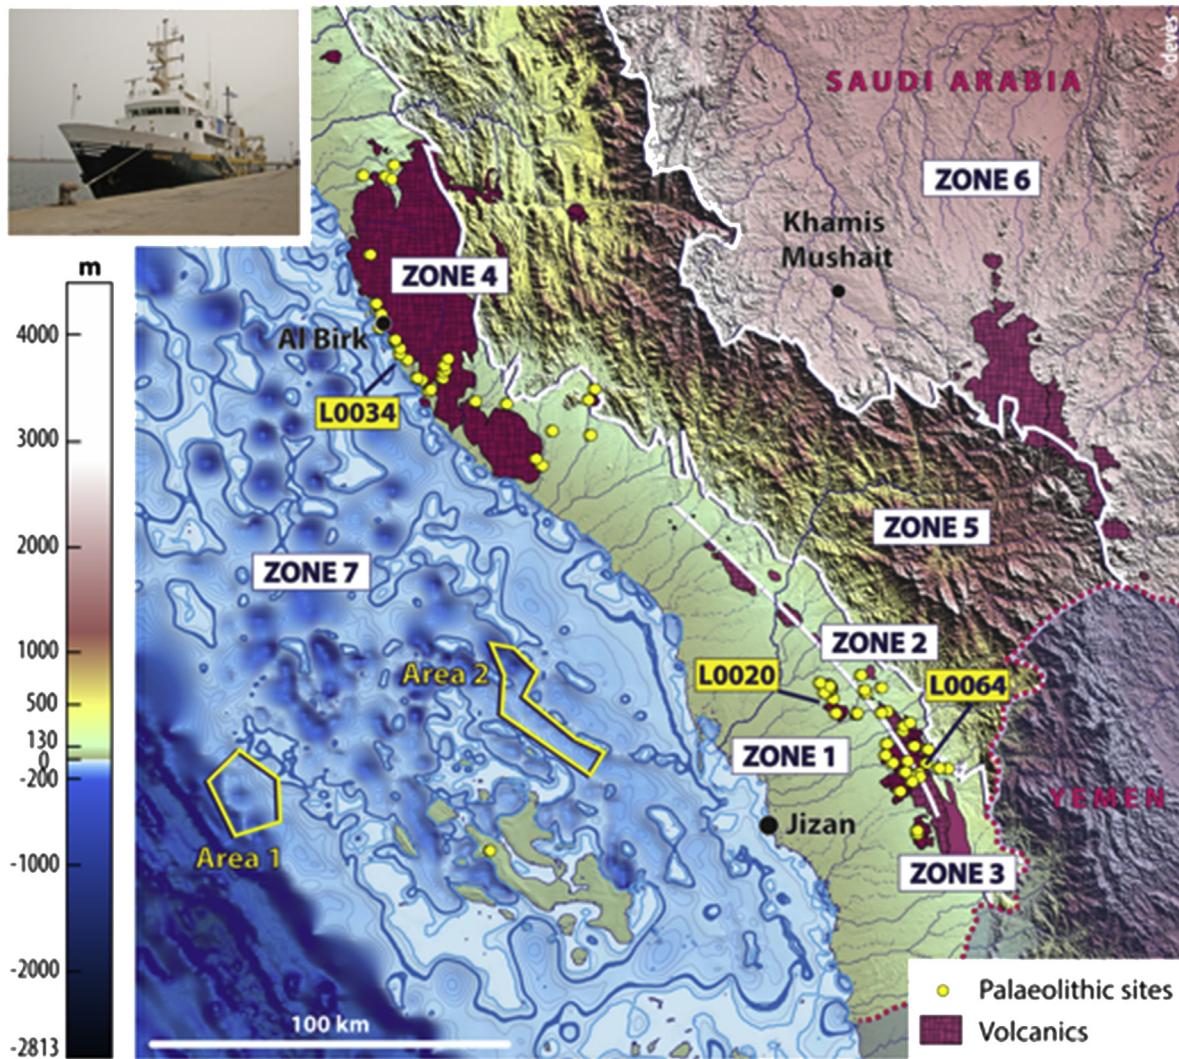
m
4000
3000
2000
1000
500
130
0
-200
-1000
-2000
-2813

SAUDI ARABIA
©deves
ZONE 6
Khamis Mushait
ZONE 4
Al Birk
L0034
ZONE 5
ZONE 7
ZONE 2
Area 2
L0020
L0064
ZONE 1
YEMEN
Area 1
Jizan
ZONE 3
100 km
Palaeolithic sites
Volcanics